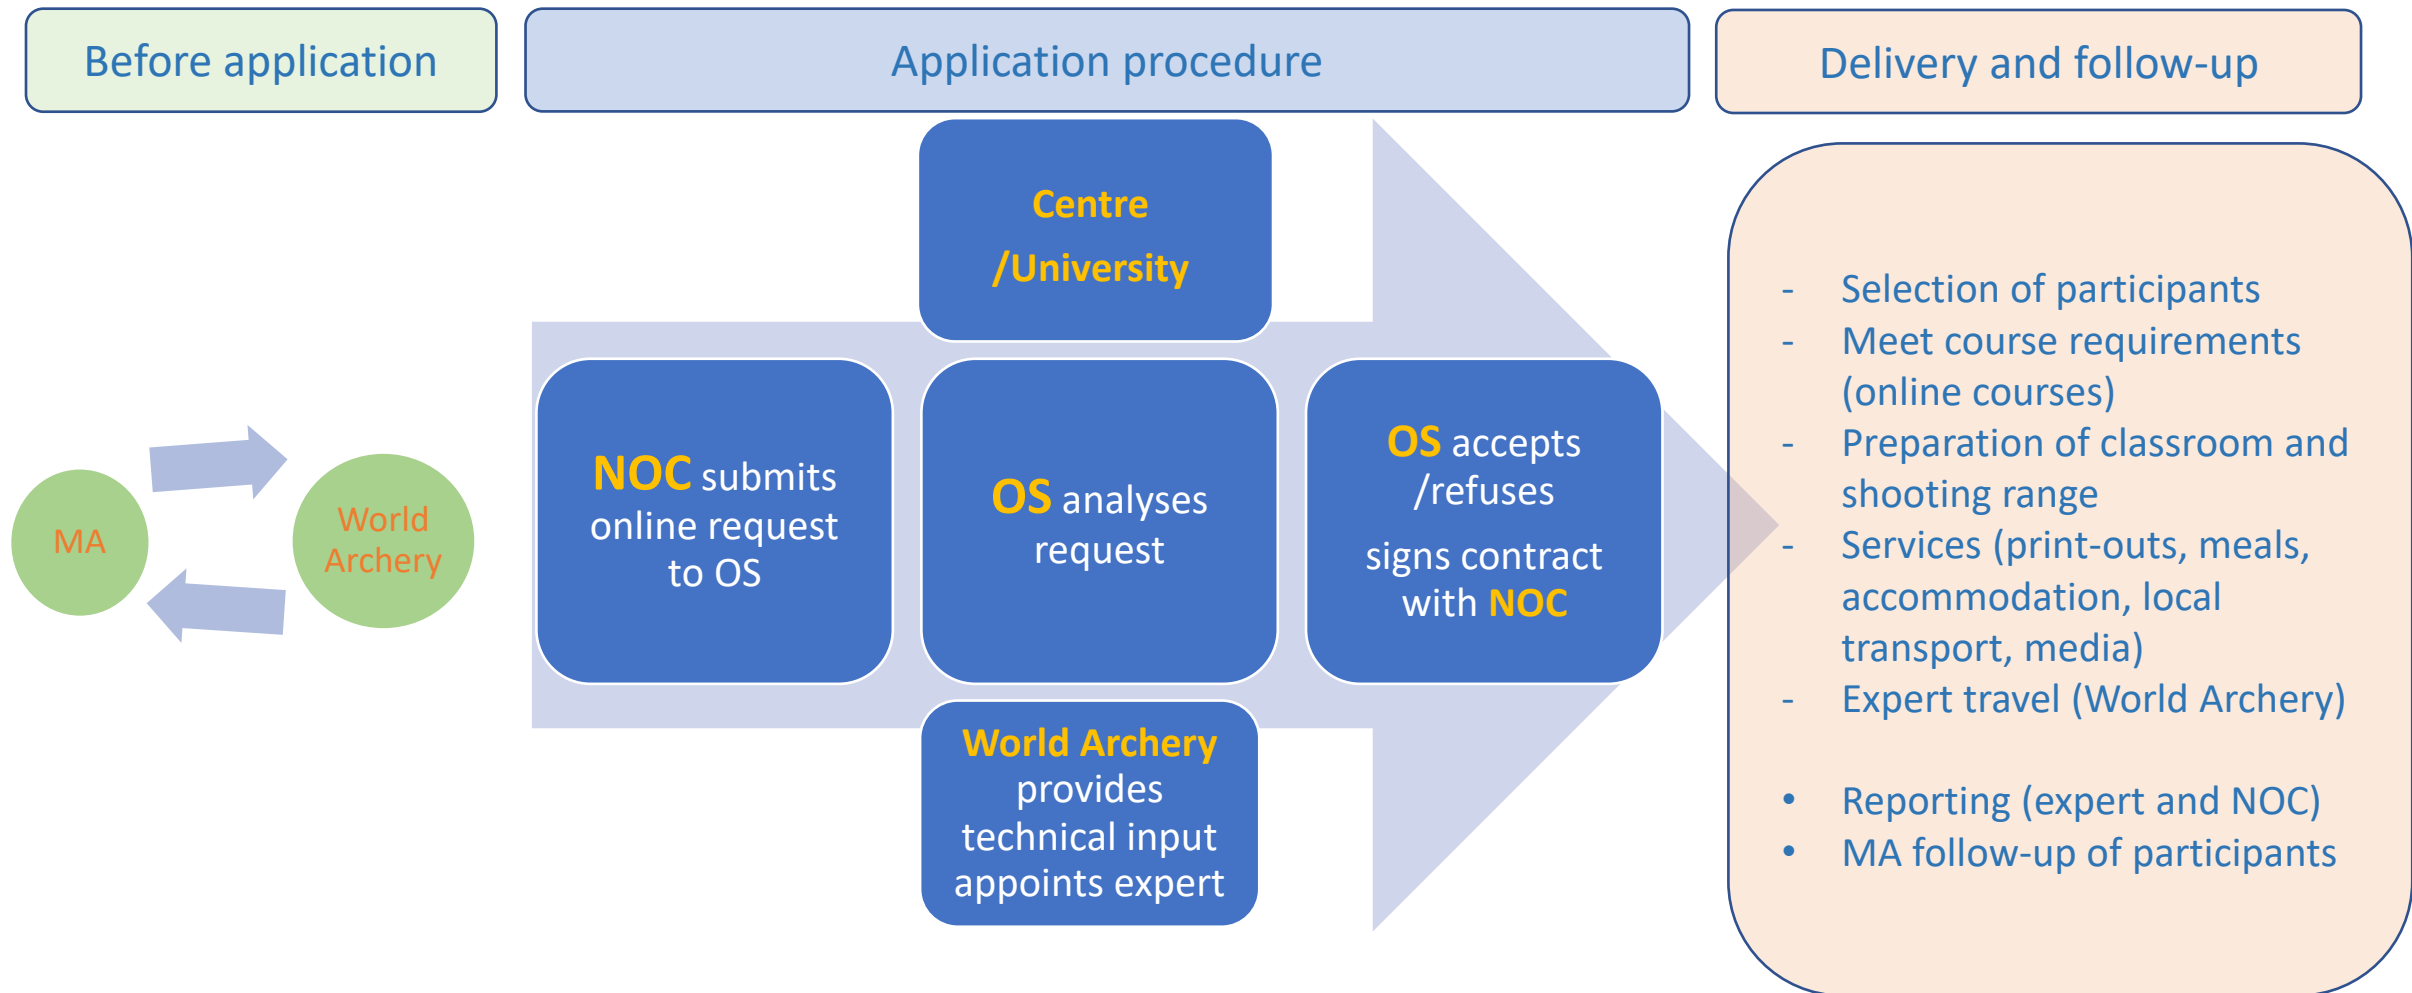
Before application

Application procedure

Delivery and follow-up

MA

World Archery

Centre /University

NOC submits online request to OS

OS analyses request

OS accepts /refuses

signs contract with NOC

World Archery provides technical input appoints expert

- Selection of participants
- Meet course requirements (online courses)
- Preparation of classroom and shooting range
- Services (print-outs, meals, accommodation, local transport, media)
- Expert travel (World Archery)

• Reporting (expert and NOC)
• MA follow-up of participants